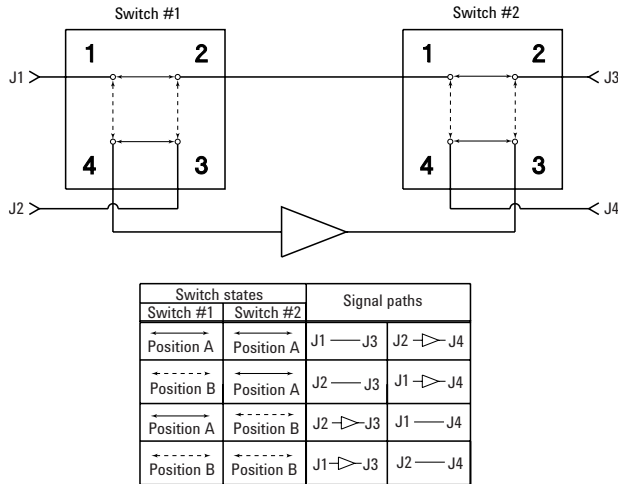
Switch #1

Switch #2

1 2 4 3

1 2 4 3

J1

J2

J3

J4

| Switch states | | Signal paths | |
|---|---|---|---|
| Switch #1 | Switch #2 | | |
| Position A | Position A | J1 — J3 | J2 ▷ J4 |
| Position B | Position A | J2 — J3 | J1 ▷ J4 |
| Position A | Position B | J2 ▷ J3 | J1 — J4 |
| Position B | Position B | J1 ▷ J3 | J2 — J4 |